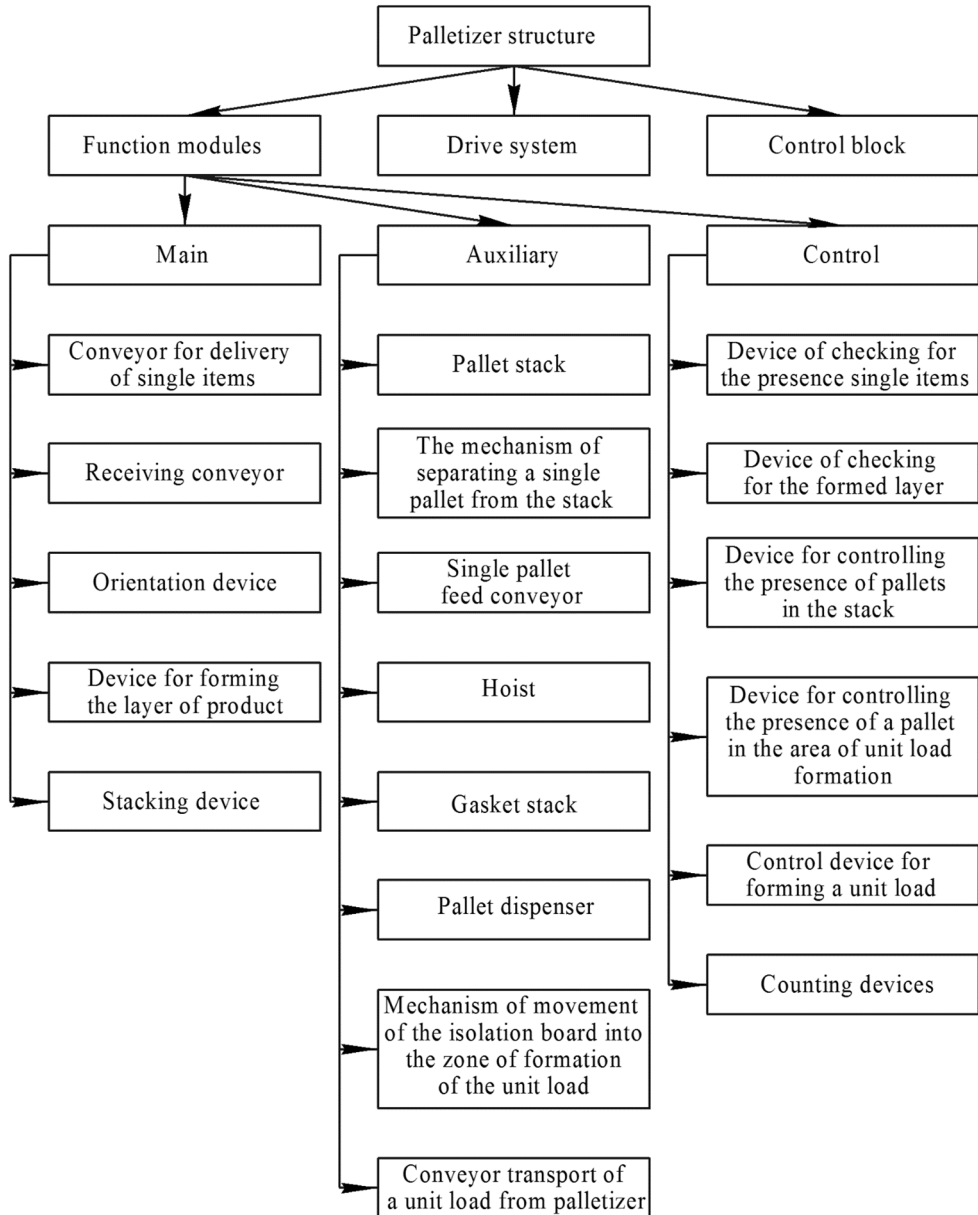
Palletizer structure

Function modules

Drive system

Control block

Main

Conveyor for delivery of single items

Receiving conveyor

Orientation device

Device for forming the layer of product

Stacking device

Auxiliary

Pallet stack

The mechanism of separating a single pallet from the stack

Single pallet feed conveyor

Hoist

Gasket stack

Pallet dispenser

Mechanism of movement of the isolation board into the zone of formation of the unit load

Conveyor transport of a unit load from palletizer

Control

Device of checking for the presence single items

Device of checking for the formed layer

Device for controlling the presence of pallets in the stack

Device for controlling the presence of a pallet in the area of unit load formation

Control device for forming a unit load

Counting devices